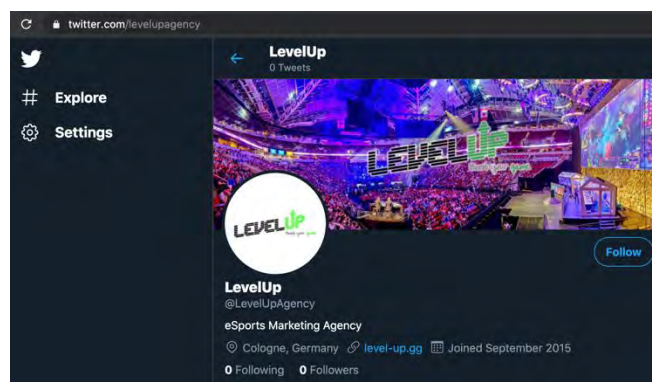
twitter.com/levelupagency

Explore
Settings

LevelUp
0 Tweets

LEVELUP

LEVELUP

Follow

LevelUp
@LevelUpAgency

eSports Marketing Agency

Cologne, Germany level-up.gg Joined September 2015

0 Following 0 Followers